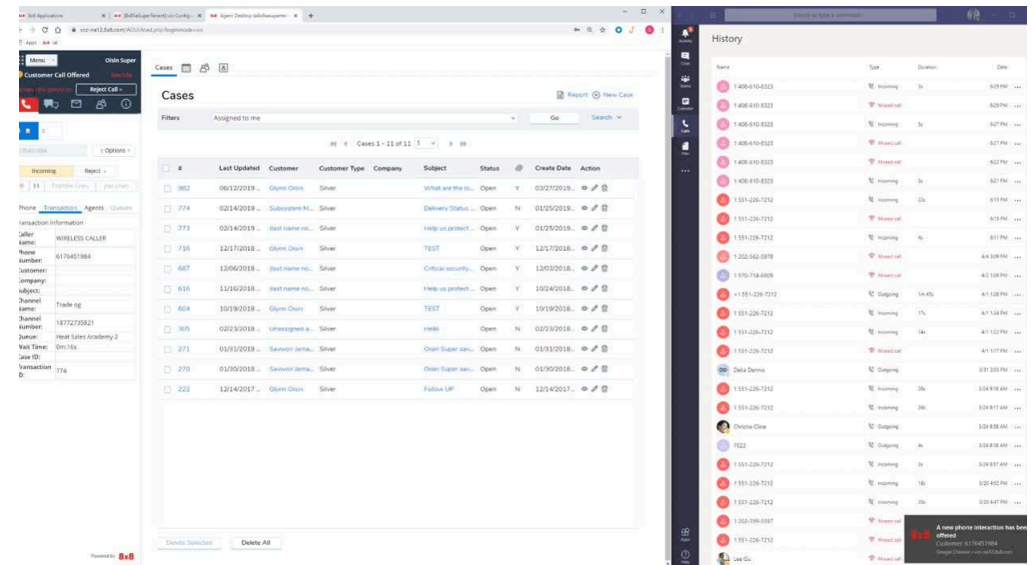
8x8 Application | ShiftAuSuperTenant vcc Configu | Agent Desktop (sh8superten | +

vcc-na12.8x8.com/AGUI/load.php?loginmode=vcc

Menu Oisin Super

Customer Call Offered

Reject Call

Options

Incoming Reject

Phone Transaction Agents Queues

Transaction Information

| Caller Name: | WIRELESS CALLER |
|---|---|
| Phone Number: | 6176451984 |
| Customer: | |
| Company: | |
| Subject: | |
| Channel Name: | Trade og |
| Channel Number: | 18772720821 |
| Queue: | Heat Sales Academy 2 |
| Wait Time: | 0m:16s |
| Case ID: | |
| Transaction ID: | 774 |

Powered by 8x8

Cases

Cases

Report New Case

Filters Assigned to me Go Search

Cases 1 - 11 of 11

| # | Last Updated | Customer | Customer Type | Company | Subject | Status | | Create Date | Action |
|---|---|---|---|---|---|---|---|---|---|
| 982 | 06/12/2019... | Glynn Oisin | Silver | | What are the m... | Open | Y | 03/27/2019... | |
| 774 | 02/14/2019... | Subsystem M... | Silver | | Delivery Status ... | Open | N | 01/25/2019... | |
| 773 | 02/14/2019... | (last name mi... | Silver | | Help us protect ... | Open | Y | 01/25/2019... | |
| 716 | 12/17/2018... | Glynn Oisin | Silver | | TEST | Open | Y | 12/17/2018... | |
| 687 | 12/06/2018... | (last name mi... | Silver | | Critical security... | Open | Y | 12/03/2018... | |
| 616 | 11/16/2018... | (last name mi... | Silver | | Help us protect ... | Open | Y | 10/24/2018... | |
| 604 | 10/19/2018... | Glynn Oisin | Silver | | TEST | Open | Y | 10/19/2018... | |
| 305 | 02/23/2018... | Unassigned a... | Silver | | Hello | Open | N | 02/23/2018... | |
| 271 | 01/31/2018... | Saviour Jama... | Silver | | Oisin Super sav... | Open | N | 01/31/2018... | |
| 270 | 01/30/2018... | Saviour Jama... | Silver | | Oisin Super sav... | Open | N | 01/30/2018... | |
| 222 | 12/14/2017... | Glynn Oisin | Silver | | Follow UP | Open | N | 12/14/2017... | |

Delete Selected Delete All

Search or type a command

History

| Name | Type | Duration | Date |
|---|---|---|---|
| 1 408-610-8323 | Incoming | 3s | 6:29 PM |
| 1 408-610-8323 | Missed call | | 6:29 PM |
| 1 408-610-8323 | Incoming | 5s | 6:27 PM |
| 1 408-610-8323 | Missed call | | 6:27 PM |
| 1 408-610-8323 | Missed call | | 6:22 PM |
| 1 408-610-8323 | Incoming | 3s | 6:21 PM |
| 1 551-226-7212 | Incoming | 22s | 6:15 PM |
| 1 551-226-7212 | Missed call | | 6:15 PM |
| 1 551-226-7212 | Incoming | 4s | 6:11 PM |
| 1 202-562-5978 | Missed call | | 4/4 3:09 PM |
| 1 970-714-6609 | Missed call | | 4/1 1:08 PM |
| +1 551-226-7212 | Outgoing | 1m 45s | 4/1 1:28 PM |
| 1 551-226-7212 | Incoming | 17s | 4/1 1:24 PM |
| 1 551-226-7212 | Incoming | 14s | 4/1 1:22 PM |
| 1 551-226-7212 | Missed call | | 4/1 1:17 PM |
| Delia Dennis | Outgoing | | 3/31 2:03 PM |
| 1 551-226-7212 | Incoming | 28s | 3/24 9:18 AM |
| 1 551-226-7212 | Incoming | 39s | 3/24 9:17 AM |
| Christie Cline | Outgoing | | 3/24 8:38 AM |
| 7022 | Outgoing | 4s | 3/24 8:36 AM |
| 1 551-226-7212 | Incoming | 3s | 3/24 8:57 AM |
| 1 551-226-7212 | Incoming | 18s | 3/20 4:52 PM |
| 1 551-226-7212 | Incoming | 20s | 3/20 4:47 PM |
| 1 202-399-5597 | Missed call | | |
| 1 551-226-7212 | Missed call | | |
| Lee Gu | Missed call | | |

A new phone interaction has been offered
Customer: 6176451984
Google Chrome • vcc-na12.8x8.com